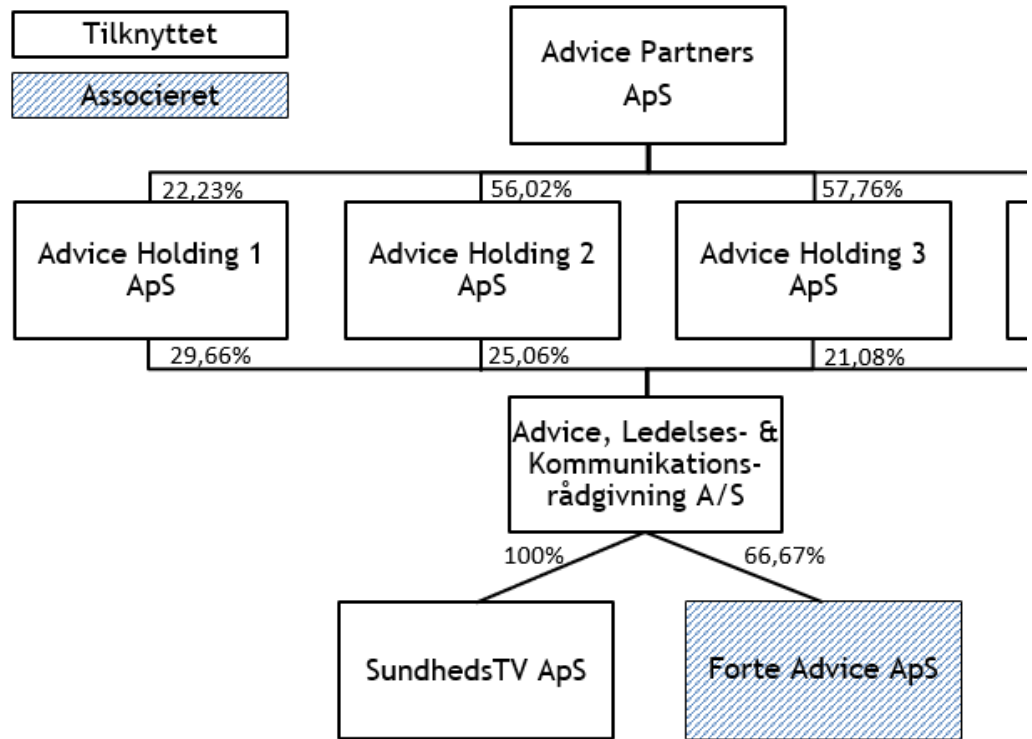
Tilknyttet

Associeret

Advice Partners ApS

22,23%

56,02%

57,76%

Advice Holding 1 ApS

Advice Holding 2 ApS

Advice Holding 3 ApS

29,66%

25,06%

21,08%

Advice, Ledelses- & Kommunikationsrådgivning A/S

100%

66,67%

SundhedsTV ApS

Forte Advice ApS